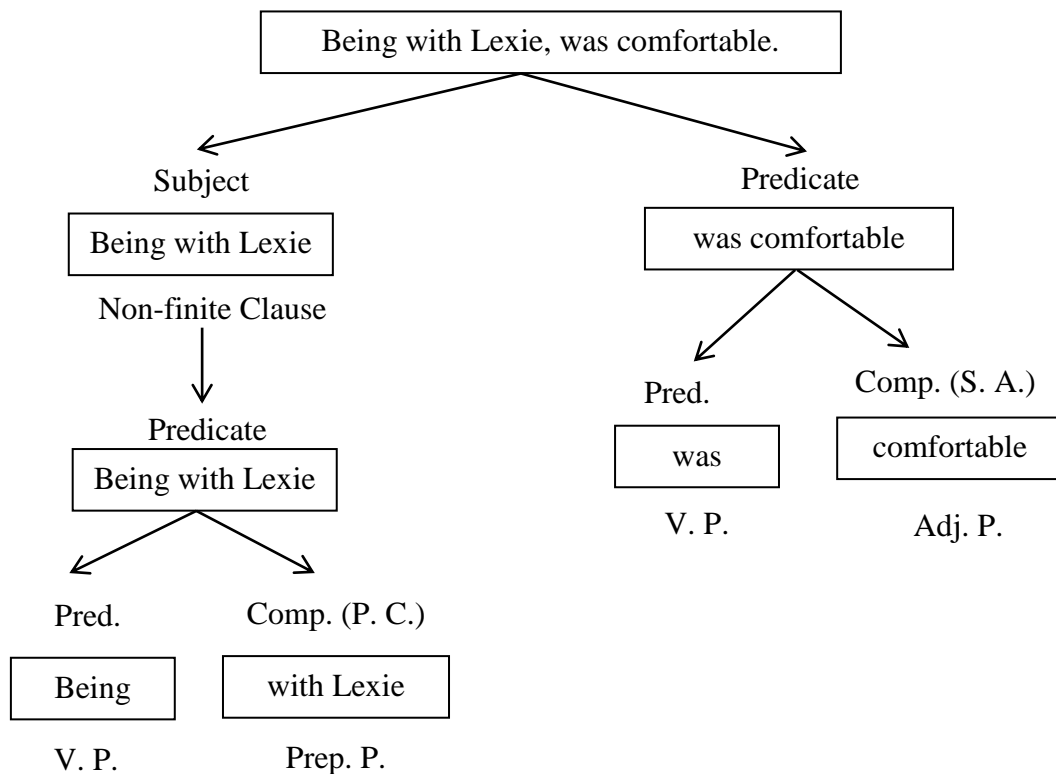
Being with Lexie, was comfortable.

Subject

Being with Lexie

Non-finite Clause

Predicate

Being with Lexie

Pred.

Being

V. P.

Comp. (P. C.)

with Lexie

Prep. P.

Predicate

was comfortable

Pred.

was

V. P.

Comp. (S. A.)

comfortable

Adj. P.